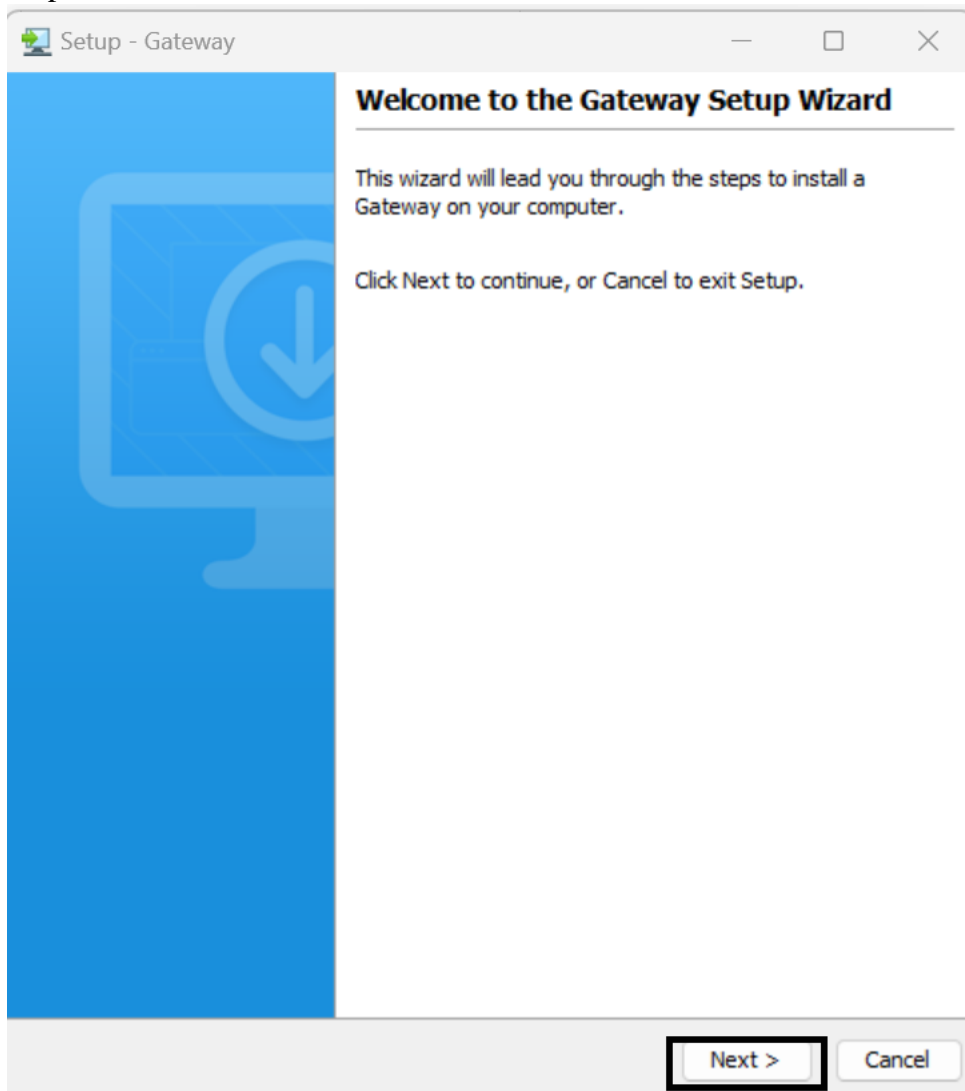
Setup - Gateway

Welcome to the Gateway Setup Wizard

This wizard will lead you through the steps to install a Gateway on your computer.

Click Next to continue, or Cancel to exit Setup.

Next >

Cancel